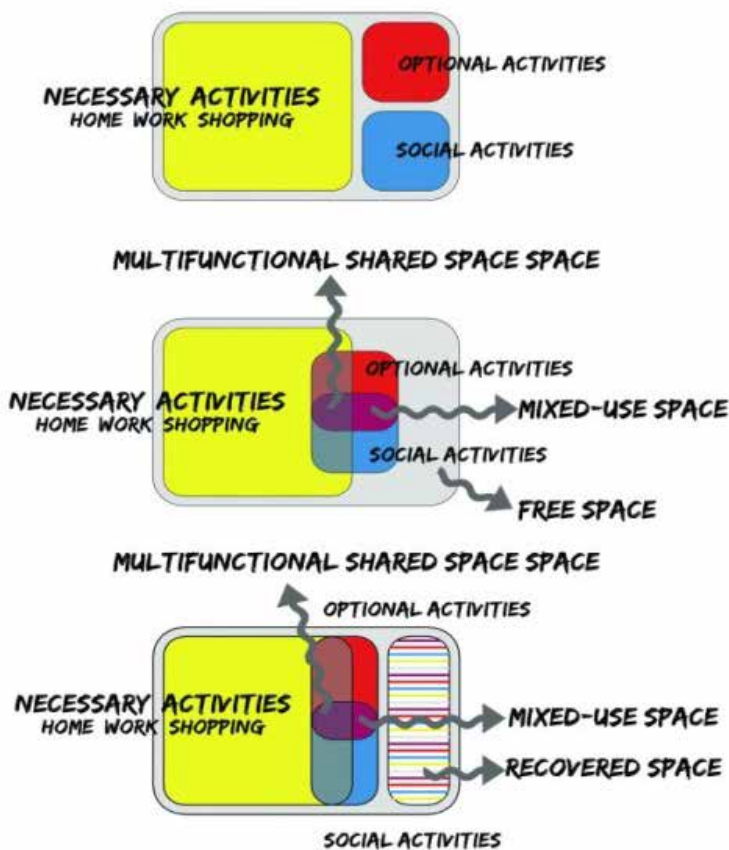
NECESSARY ACTIVITIES
HOME WORK SHOPPING

OPTIONAL ACTIVITIES

SOCIAL ACTIVITIES

MULTIFUNCTIONAL SHARED SPACE SPACE

NECESSARY ACTIVITIES
HOME WORK SHOPPING

OPTIONAL ACTIVITIES

MIXED-USE SPACE

SOCIAL ACTIVITIES

FREE SPACE

MULTIFUNCTIONAL SHARED SPACE SPACE

OPTIONAL ACTIVITIES

NECESSARY ACTIVITIES
HOME WORK SHOPPING

MIXED-USE SPACE

RECOVERED SPACE

SOCIAL ACTIVITIES